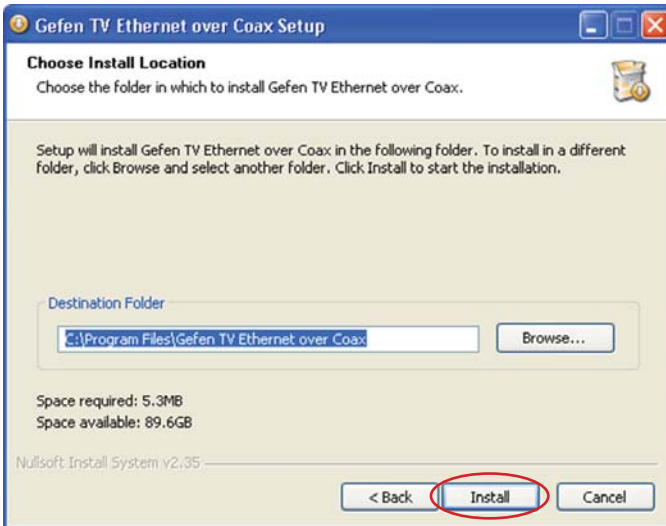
Gefen TV Ethernet over Coax Setup

Choose Install Location
Choose the folder in which to install Gefen TV Ethernet over Coax.

Setup will install Gefen TV Ethernet over Coax in the following folder. To install in a different folder, click Browse and select another folder. Click Install to start the installation.

Destination Folder

C:\Program Files\Gefen TV Ethernet over Coax

Browse...

Space required: 5.3MB
Space available: 89.6GB

Nullsoft Install System v2.35

< Back

Install

Cancel